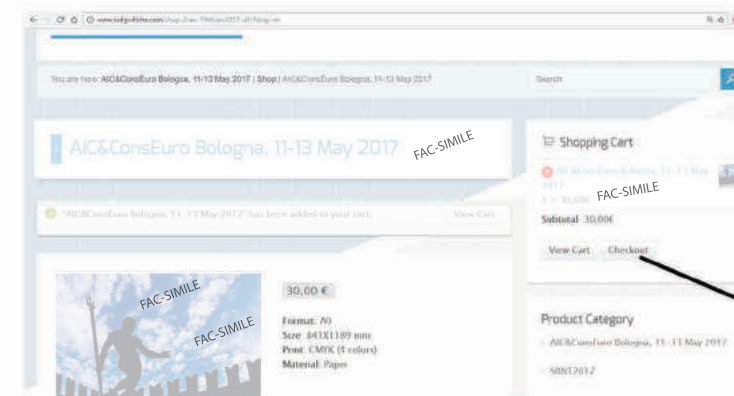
www.sid-gofishe.com/shop/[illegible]

You are here: AIC&ConsEuro Bologna, 11-13 May 2017 | Shop | AIC&ConsEuro Bologna, 11-13 May 2017

Search

AIC&ConsEuro Bologna, 11-13 May 2017

FAC-SIMILE

"AIC&ConsEuro Bologna, 11-13 May 2017" has been added to your cart.

View Cart

Shopping Cart

AIC&ConsEuro Bologna, 11-13 May 2017

1 × 30,00€

FAC-SIMILE

Subtotal: 30,00€

View Cart

Checkout

FAC-SIMILE

FAC-SIMILE

30,00 €

Format: A0
Size: 841X1189 mm
Print: CMYK (4 colors)
Material: Paper

Product Category

AIC&ConsEuro Bologna, 11-13 May 2017

SIRN 2012